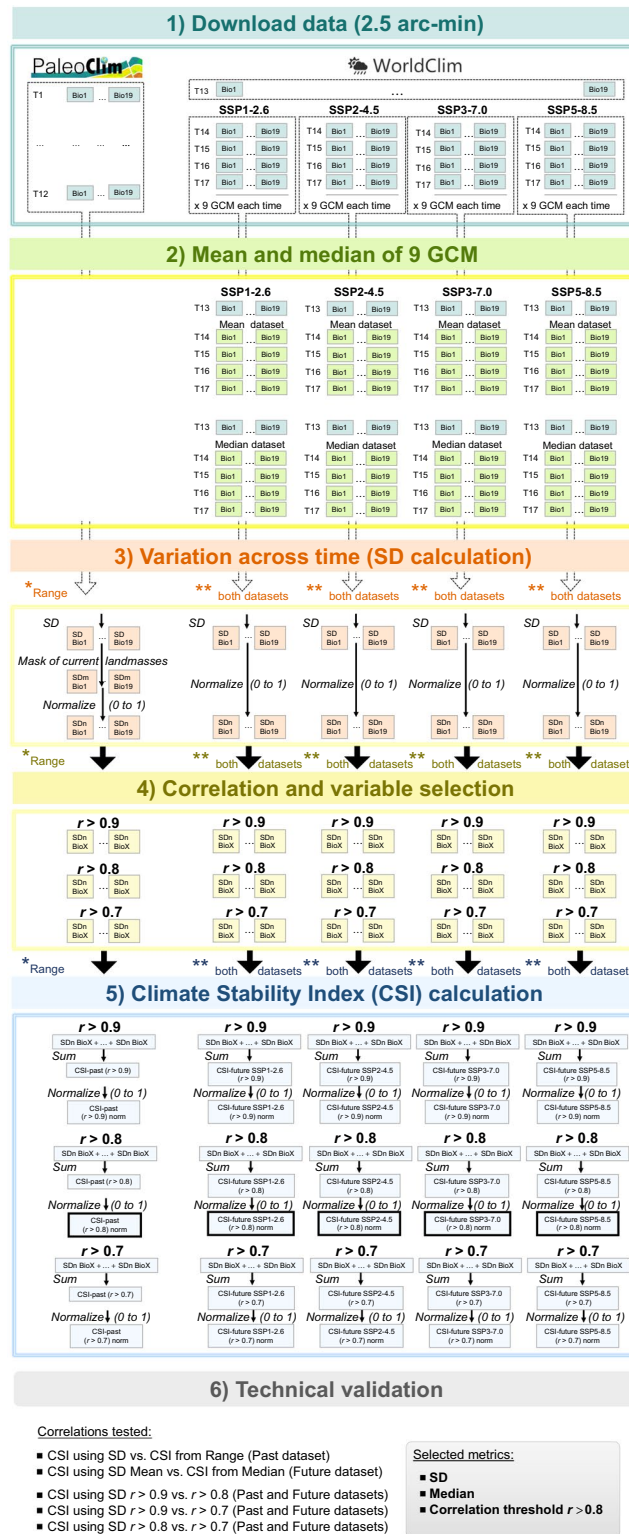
1) Download data (2.5 arc-min)

PaleoClim

T1 Bio1 ... Bio19

... ... ...

T12 Bio1 ... Bio19

WorldClim

T13 Bio1 ... Bio19

| SSP1-2.6 | SSP2-4.5 | SSP3-7.0 | SSP5-8.5 |
|---|---|---|---|
| T14 Bio1 ... Bio19 | T14 Bio1 ... Bio19 | T14 Bio1 ... Bio19 | T14 Bio1 ... Bio19 |
| T15 Bio1 ... Bio19 | T15 Bio1 ... Bio19 | T15 Bio1 ... Bio19 | T15 Bio1 ... Bio19 |
| T16 Bio1 ... Bio19 | T16 Bio1 ... Bio19 | T16 Bio1 ... Bio19 | T16 Bio1 ... Bio19 |
| T17 Bio1 ... Bio19 | T17 Bio1 ... Bio19 | T17 Bio1 ... Bio19 | T17 Bio1 ... Bio19 |
| x 9 GCM each time | x 9 GCM each time | x 9 GCM each time | x 9 GCM each time |

2) Mean and median of 9 GCM

| SSP1-2.6 | SSP2-4.5 | SSP3-7.0 | SSP5-8.5 |
|---|---|---|---|
| T13 Bio1 ... Bio19 | T13 Bio1 ... Bio19 | T13 Bio1 ... Bio19 | T13 Bio1 ... Bio19 |
| Mean dataset | Mean dataset | Mean dataset | Mean dataset |
| T14 Bio1 ... Bio19 | T14 Bio1 ... Bio19 | T14 Bio1 ... Bio19 | T14 Bio1 ... Bio19 |
| T15 Bio1 ... Bio19 | T15 Bio1 ... Bio19 | T15 Bio1 ... Bio19 | T15 Bio1 ... Bio19 |
| T16 Bio1 ... Bio19 | T16 Bio1 ... Bio19 | T16 Bio1 ... Bio19 | T16 Bio1 ... Bio19 |
| T17 Bio1 ... Bio19 | T17 Bio1 ... Bio19 | T17 Bio1 ... Bio19 | T17 Bio1 ... Bio19 |
| T13 Bio1 ... Bio19 | T13 Bio1 ... Bio19 | T13 Bio1 ... Bio19 | T13 Bio1 ... Bio19 |
| Median dataset | Median dataset | Median dataset | Median dataset |
| T14 Bio1 ... Bio19 | T14 Bio1 ... Bio19 | T14 Bio1 ... Bio19 | T14 Bio1 ... Bio19 |
| T15 Bio1 ... Bio19 | T15 Bio1 ... Bio19 | T15 Bio1 ... Bio19 | T15 Bio1 ... Bio19 |
| T16 Bio1 ... Bio19 | T16 Bio1 ... Bio19 | T16 Bio1 ... Bio19 | T16 Bio1 ... Bio19 |
| T17 Bio1 ... Bio19 | T17 Bio1 ... Bio19 | T17 Bio1 ... Bio19 | T17 Bio1 ... Bio19 |

3) Variation across time (SD calculation)

*Range **both datasets **both datasets **both datasets **both datasets

SD: SD Bio1 ... SD Bio19
Mask of current landmasses: SDm Bio1 ... SDm Bio19
Normalize (0 to 1): SDn Bio1 ... SDn Bio19

SD: SD Bio1 ... SD Bio19 — Normalize (0 to 1): SDn Bio1 ... SDn Bio19 (×4)

*Range **both datasets **both datasets **both datasets **both datasets

4) Correlation and variable selection

r > 0.9 SDn BioX ... SDn BioX
r > 0.8 SDn BioX ... SDn BioX
r > 0.7 SDn BioX ... SDn BioX
(×5)

*Range **both datasets **both datasets **both datasets **both datasets

5) Climate Stability Index (CSI) calculation

| Past | SSP1-2.6 | SSP2-4.5 | SSP3-7.0 | SSP5-8.5 |
|---|---|---|---|---|
| r > 0.9 | r > 0.9 | r > 0.9 | r > 0.9 | r > 0.9 |
| SDn BioX + ... + SDn BioX | SDn BioX + ... + SDn BioX | SDn BioX + ... + SDn BioX | SDn BioX + ... + SDn BioX | SDn BioX + ... + SDn BioX |
| Sum | Sum | Sum | Sum | Sum |
| CSI-past (r > 0.9) | CSI-future SSP1-2.6 (r > 0.9) | CSI-future SSP2-4.5 (r > 0.9) | CSI-future SSP3-7.0 (r > 0.9) | CSI-future SSP5-8.5 (r > 0.9) |
| Normalize (0 to 1) | Normalize (0 to 1) | Normalize (0 to 1) | Normalize (0 to 1) | Normalize (0 to 1) |
| CSI-past (r > 0.9) norm | CSI-future SSP1-2.6 (r > 0.9) norm | CSI-future SSP2-4.5 (r > 0.9) norm | CSI-future SSP3-7.0 (r > 0.9) norm | CSI-future SSP5-8.5 (r > 0.9) norm |
| r > 0.8 | r > 0.8 | r > 0.8 | r > 0.8 | r > 0.8 |
| SDn BioX + ... + SDn BioX | SDn BioX + ... + SDn BioX | SDn BioX + ... + SDn BioX | SDn BioX + ... + SDn BioX | SDn BioX + ... + SDn BioX |
| Sum | Sum | Sum | Sum | Sum |
| CSI-past (r > 0.8) | CSI-future SSP1-2.6 (r > 0.8) | CSI-future SSP2-4.5 (r > 0.8) | CSI-future SSP3-7.0 (r > 0.8) | CSI-future SSP5-8.5 (r > 0.8) |
| Normalize (0 to 1) | Normalize (0 to 1) | Normalize (0 to 1) | Normalize (0 to 1) | Normalize (0 to 1) |
| CSI-past (r > 0.8) norm | CSI-future SSP1-2.6 (r > 0.8) norm | CSI-future SSP2-4.5 (r > 0.8) norm | CSI-future SSP3-7.0 (r > 0.8) norm | CSI-future SSP5-8.5 (r > 0.8) norm |
| r > 0.7 | r > 0.7 | r > 0.7 | r > 0.7 | r > 0.7 |
| SDn BioX + ... + SDn BioX | SDn BioX + ... + SDn BioX | SDn BioX + ... + SDn BioX | SDn BioX + ... + SDn BioX | SDn BioX + ... + SDn BioX |
| Sum | Sum | Sum | Sum | Sum |
| CSI-past (r > 0.7) | CSI-future SSP1-2.6 (r > 0.7) | CSI-future SSP2-4.5 (r > 0.7) | CSI-future SSP3-7.0 (r > 0.7) | CSI-future SSP5-8.5 (r > 0.7) |
| Normalize (0 to 1) | Normalize (0 to 1) | Normalize (0 to 1) | Normalize (0 to 1) | Normalize (0 to 1) |
| CSI-past (r > 0.7) norm | CSI-future SSP1-2.6 (r > 0.7) norm | CSI-future SSP2-4.5 (r > 0.7) norm | CSI-future SSP3-7.0 (r > 0.7) norm | CSI-future SSP5-8.5 (r > 0.7) norm |

6) Technical validation

Correlations tested:
■ CSI using SD vs. CSI from Range (Past dataset)
■ CSI using SD Mean vs. CSI from Median (Future dataset)
■ CSI using SD r > 0.9 vs. r > 0.8 (Past and Future datasets)
■ CSI using SD r > 0.9 vs. r > 0.7 (Past and Future datasets)
■ CSI using SD r > 0.8 vs. r > 0.7 (Past and Future datasets)

Selected metrics:
■ SD
■ Median
■ Correlation threshold r > 0.8